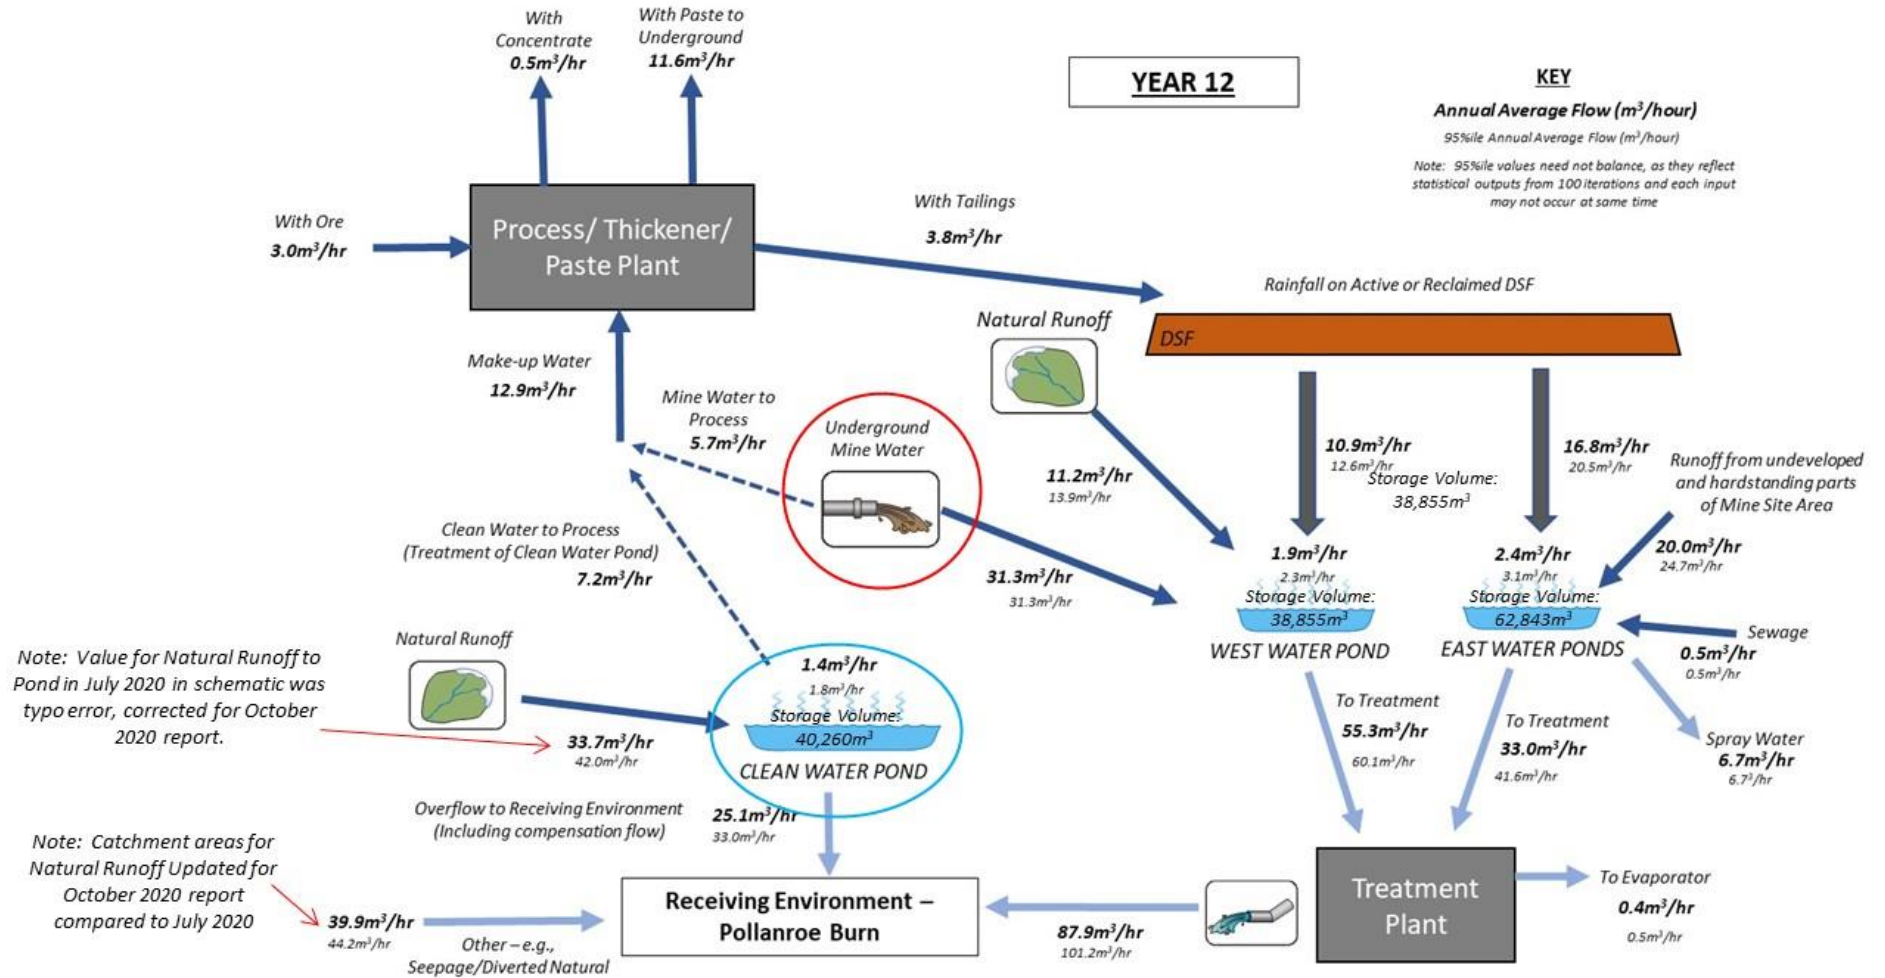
With Concentrate
$0.5m^3/hr$

With Paste to Underground
$11.6m^3/hr$

YEAR 12

KEY
Annual Average Flow ($m^3$/hour)
95%ile Annual Average Flow ($m^3$/hour)
Note: 95%ile values need not balance, as they reflect statistical outputs from 100 iterations and each input may not occur at same time

With Ore
$3.0m^3/hr$

Process/ Thickener/ Paste Plant

With Tailings
$3.8m^3/hr$

Rainfall on Active or Reclaimed DSF

DSF

Natural Runoff

Make-up Water
$12.9m^3/hr$

Mine Water to Process
$5.7m^3/hr$

Underground Mine Water

$11.2m^3/hr$
$13.9m^3/hr$

$10.9m^3/hr$
$12.6m^3/hr$

Storage Volume:
$38,855m^3$

$16.8m^3/hr$
$20.5m^3/hr$

Runoff from undeveloped and hardstanding parts of Mine Site Area

Clean Water to Process (Treatment of Clean Water Pond)
$7.2m^3/hr$

$31.3m^3/hr$
$31.3m^3/hr$

$1.9m^3/hr$
$2.3m^3/hr$
Storage Volume:
$38,855m^3$
WEST WATER POND

$2.4m^3/hr$
$3.1m^3/hr$
Storage Volume:
$62,843m^3$
EAST WATER PONDS

$20.0m^3/hr$
$24.7m^3/hr$

Sewage
$0.5m^3/hr$
$0.5m^3/hr$

Natural Runoff

Note: Value for Natural Runoff to Pond in July 2020 in schematic was typo error, corrected for October 2020 report.

$1.4m^3/hr$
$1.8m^3/hr$
Storage Volume:
$40,260m^3$
CLEAN WATER POND

$33.7m^3/hr$
$42.0m^3/hr$

To Treatment
$55.3m^3/hr$
$60.1m^3/hr$

To Treatment
$33.0m^3/hr$
$41.6m^3/hr$

Spray Water
$6.7m^3/hr$
$6.7^3/hr$

Overflow to Receiving Environment (Including compensation flow)
$25.1m^3/hr$
$33.0m^3/hr$

Note: Catchment areas for Natural Runoff Updated for October 2020 report compared to July 2020

$39.9m^3/hr$
$44.2m^3/hr$

Other – e.g., Seepage/Diverted Natural

Receiving Environment – Pollanroe Burn

$87.9m^3/hr$
$101.2m^3/hr$

Treatment Plant

To Evaporator
$0.4m^3/hr$
$0.5m^3/hr$